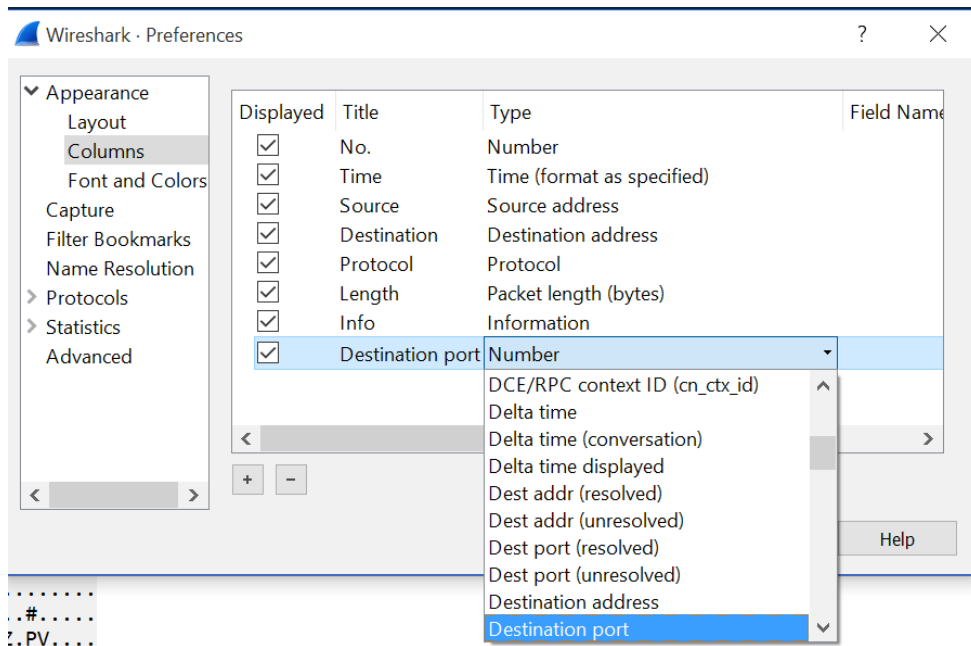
Wireshark · Preferences

?

Appearance
Layout
Columns
Font and Colors
Capture
Filter Bookmarks
Name Resolution
Protocols
Statistics
Advanced

| Displayed | Title | Type | Field Name |
|---|---|---|---|
| ☑ | No. | Number | |
| ☑ | Time | Time (format as specified) | |
| ☑ | Source | Source address | |
| ☑ | Destination | Destination address | |
| ☑ | Protocol | Protocol | |
| ☑ | Length | Packet length (bytes) | |
| ☑ | Info | Information | |
| ☑ | Destination port | Number | |

DCE/RPC context ID (cn_ctx_id)
Delta time
Delta time (conversation)
Delta time displayed
Dest addr (resolved)
Dest addr (unresolved)
Dest port (resolved)
Dest port (unresolved)
Destination address
Destination port

+ −

Help

........
..#.....
Z.PV....